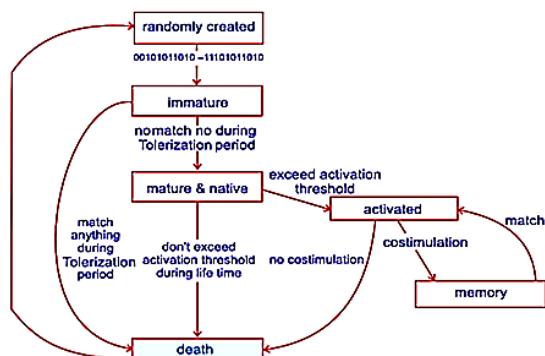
randomly created

00101011010 –11101011010

immature

nomatch no during Tolerization period

mature & native

exceed activation threshold

activated

match

costimulation

memory

match anything during Tolerization period

don't exceed activation threshold during life time

no costimulation

death